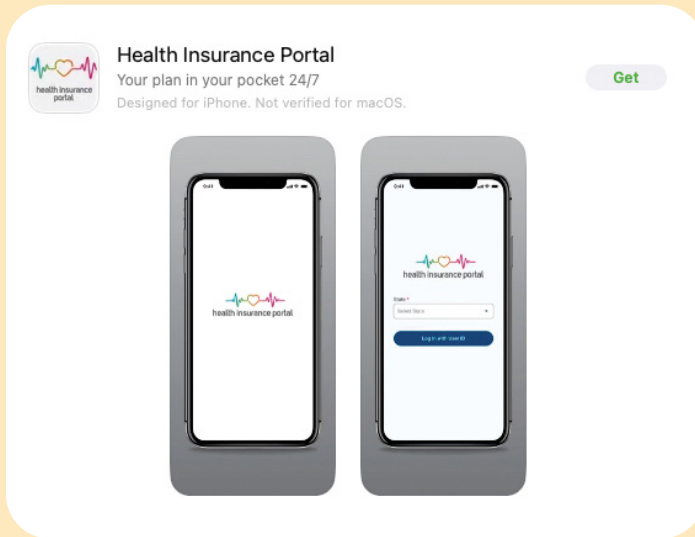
health insurance portal

Health Insurance Portal

Your plan in your pocket 24/7

Designed for iPhone. Not verified for macOS.

Get

health insurance portal

health insurance portal

State *

Select State

Log in with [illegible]